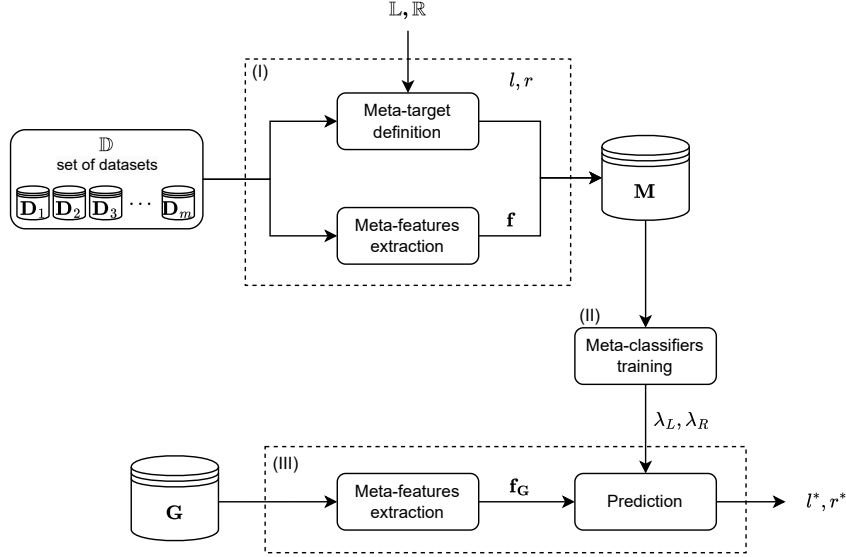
$\mathbb{L}, \mathbb{R}$

(I)

$l, r$

Meta-target definition

$\mathbb{D}$
set of datasets

$\mathbf{D}_1$ $\mathbf{D}_2$ $\mathbf{D}_3$ $\cdots$ $\mathbf{D}_m$

Meta-features extraction

$\mathbf{f}$

$\mathbf{M}$

(II)

Meta-classifiers training

$\lambda_L, \lambda_R$

(III)

$\mathbf{G}$

Meta-features extraction

$\mathbf{f_G}$

Prediction

$l^*, r^*$